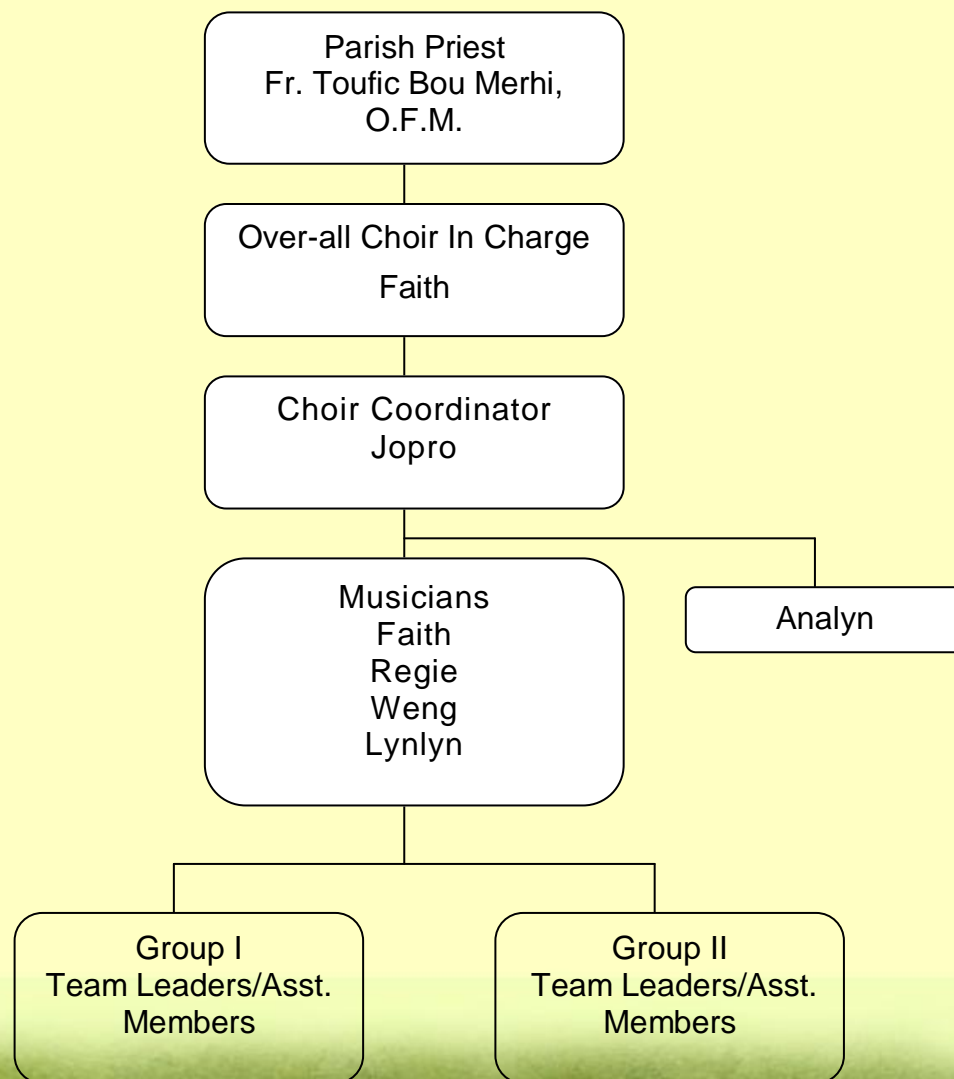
Parish Priest
Fr. Toufic Bou Merhi,
O.F.M.

Over-all Choir In Charge
Faith

Choir Coordinator
Jopro

Musicians
Faith
Regie
Weng
Lynlyn

Analyn

Group I
Team Leaders/Asst.
Members

Group II
Team Leaders/Asst.
Members